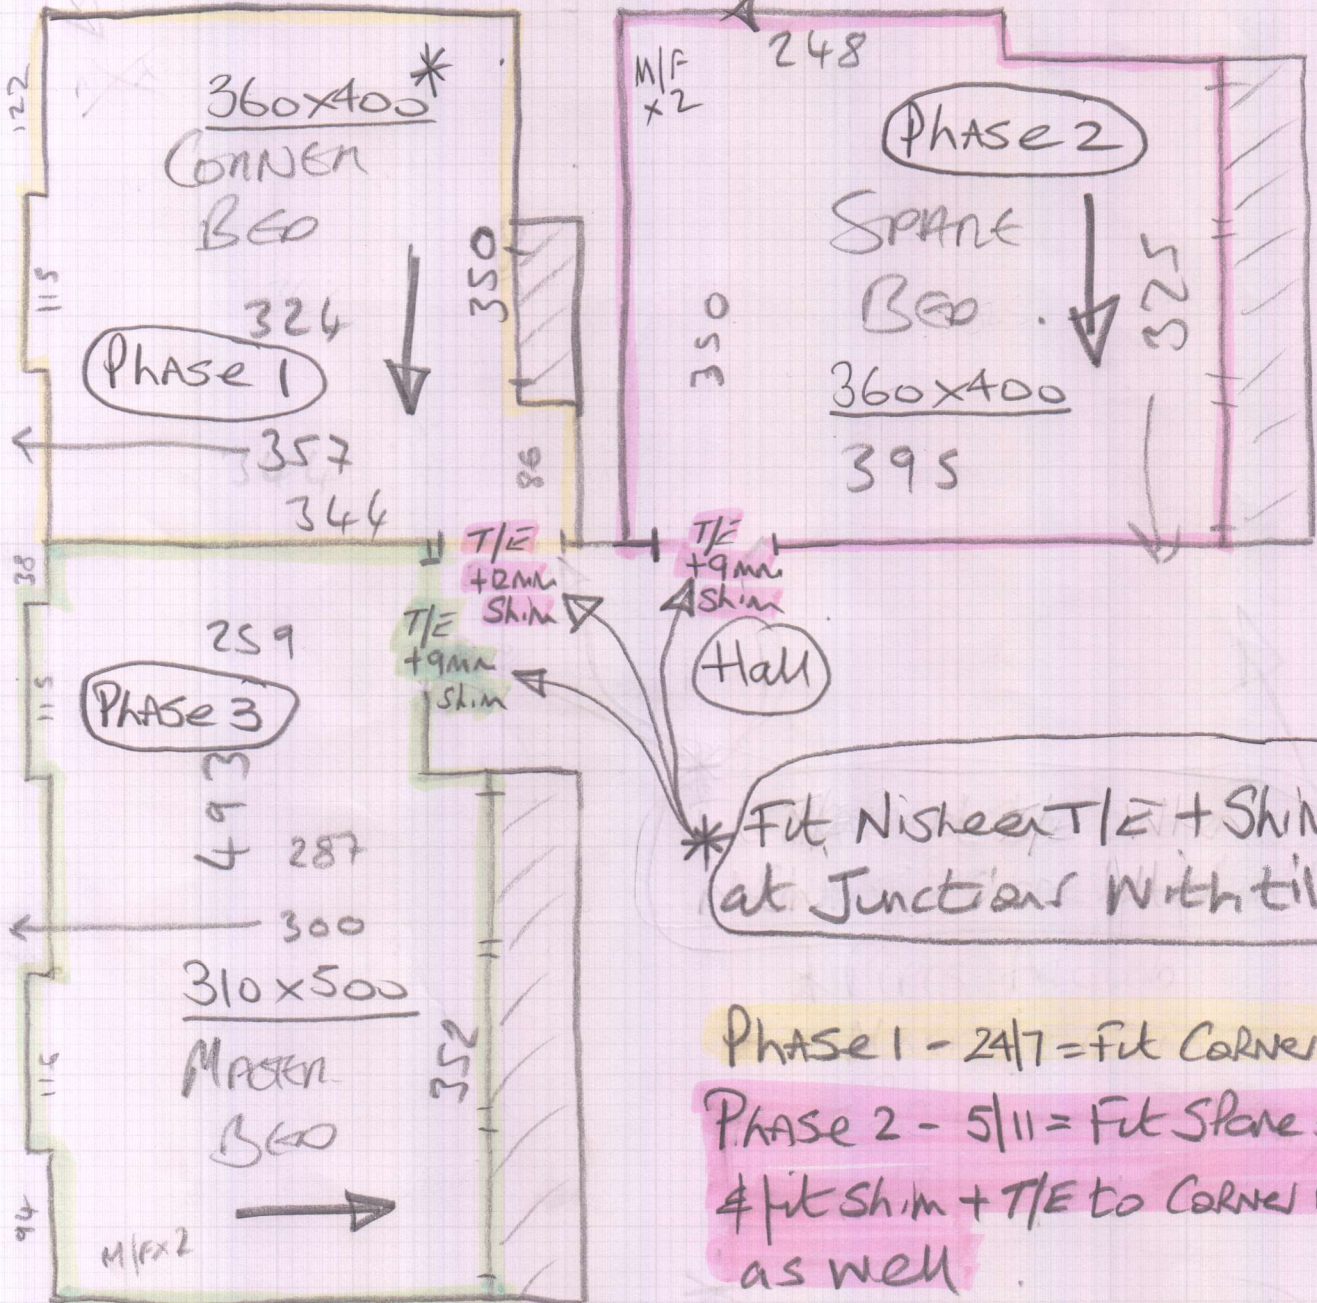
122

360x400*

CORNER BED

115

324

Phase 1

350

357

344

86

38

248

M/F x2

Phase 2

SPARE BED

350

325

360x400

395

T/E +8mm Shim

T/E +9mm Shim

T/E +9mm Shim

Hall

259

115

Phase 3

493

287

300

310x500

MASTER BED

116

352

94

M/F x2

*Fit Nisheen T/E + Shim at Junctions With til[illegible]

Phase 1 - 24/7 = Fit Corner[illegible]

Phase 2 - 5/11 = Fit Spare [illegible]
& fit Shim + T/E to Corner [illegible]
as well